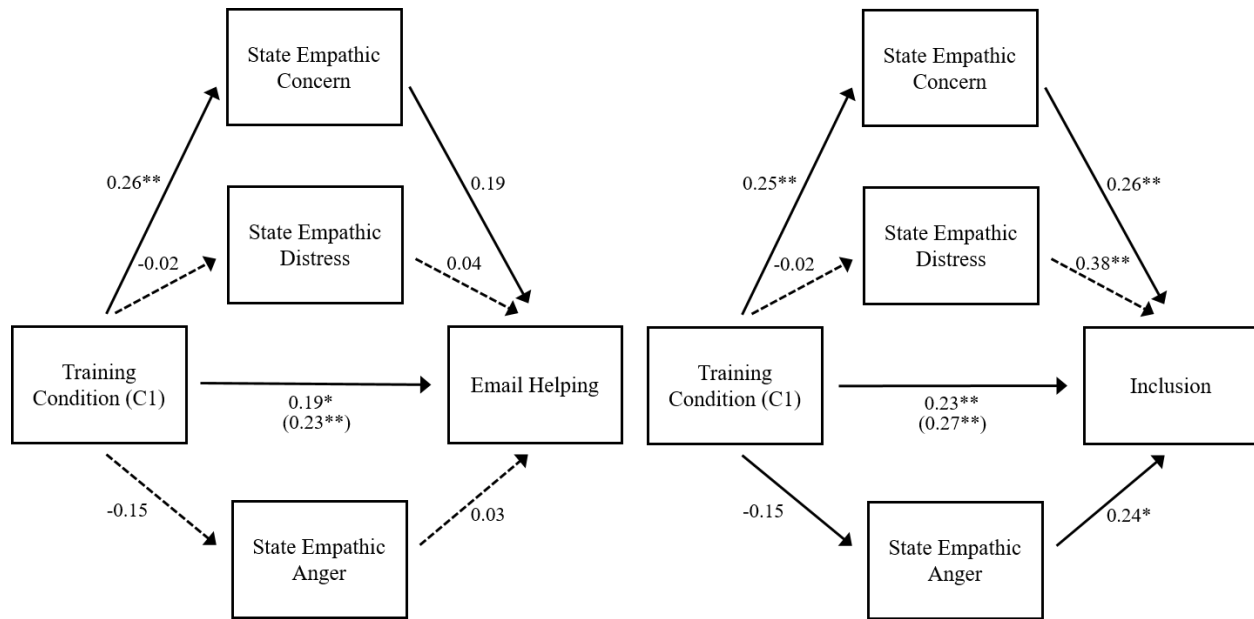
State Empathic Concern

0.26**

0.19

State Empathic Distress

-0.02

0.04

Training Condition (C1)

0.19*
(0.23**)

Email Helping

-0.15

0.03

State Empathic Anger

State Empathic Concern

0.25**

0.26**

State Empathic Distress

-0.02

0.38**

Training Condition (C1)

0.23**
(0.27**)

Inclusion

-0.15

0.24*

State Empathic Anger